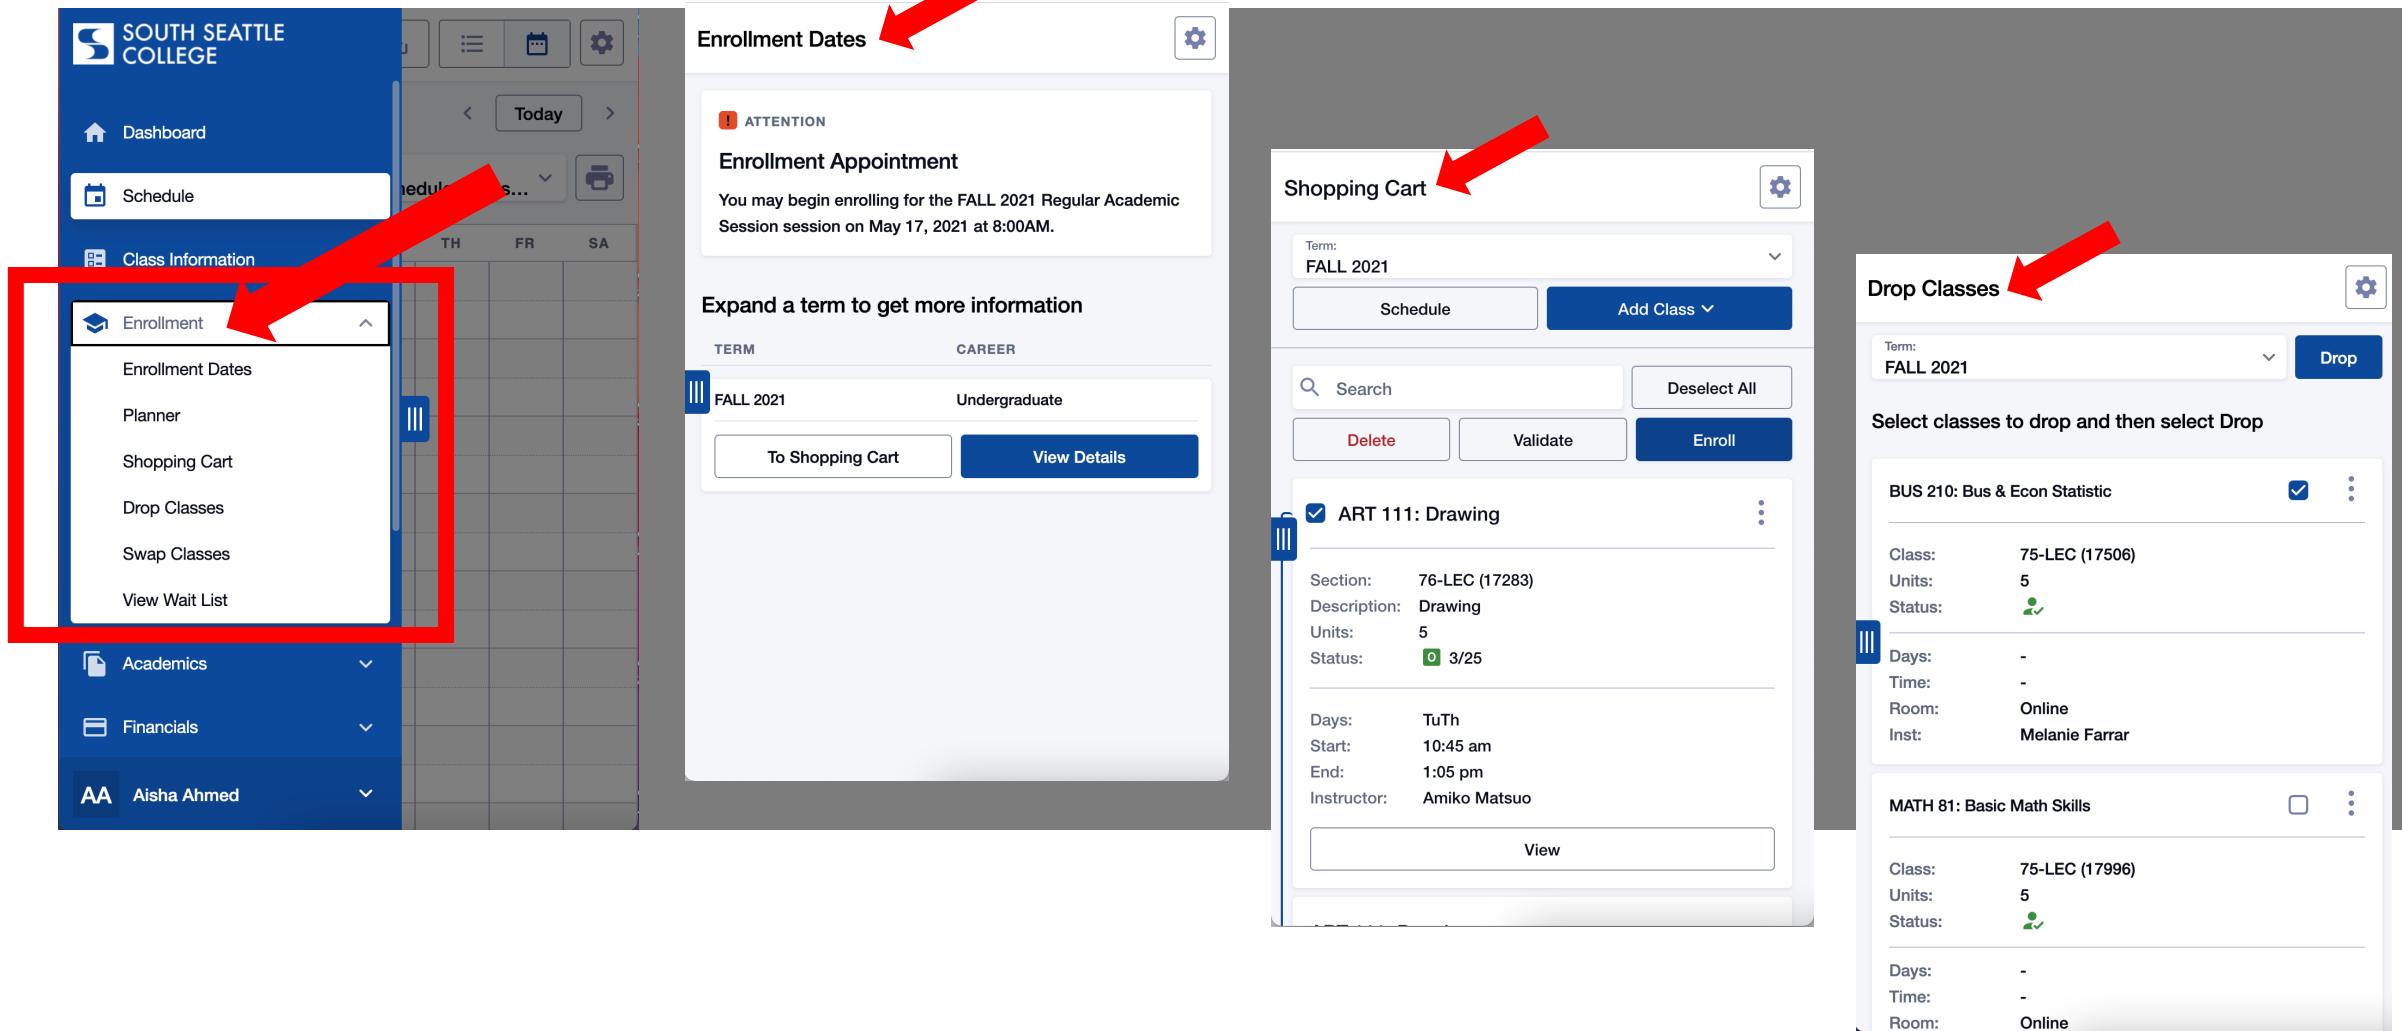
SOUTH SEATTLE COLLEGE

Dashboard

Schedule

Class Information

Enrollment

Enrollment Dates

Planner

Shopping Cart

Drop Classes

Swap Classes

View Wait List

Academics

Financials

AA Aisha Ahmed

Today

hedul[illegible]s...

TH FR SA

Enrollment Dates

ATTENTION

Enrollment Appointment

You may begin enrolling for the FALL 2021 Regular Academic Session session on May 17, 2021 at 8:00AM.

Expand a term to get more information

| TERM | CAREER |
|---|---|
| FALL 2021 | Undergraduate |

To Shopping Cart

View Details

Shopping Cart

Term:
FALL 2021

Schedule

Add Class

Search

Deselect All

Delete

Validate

Enroll

ART 111: Drawing

Section: 76-LEC (17283)
Description: Drawing
Units: 5
Status: O 3/25

Days: TuTh
Start: 10:45 am
End: 1:05 pm
Instructor: Amiko Matsuo

View

Drop Classes

Term:
FALL 2021

Drop

Select classes to drop and then select Drop

BUS 210: Bus & Econ Statistic

Class: 75-LEC (17506)
Units: 5
Status:

Days: -
Time: -
Room: Online
Inst: Melanie Farrar

MATH 81: Basic Math Skills

Class: 75-LEC (17996)
Units: 5
Status:

Days: -
Time: -
Room: Online